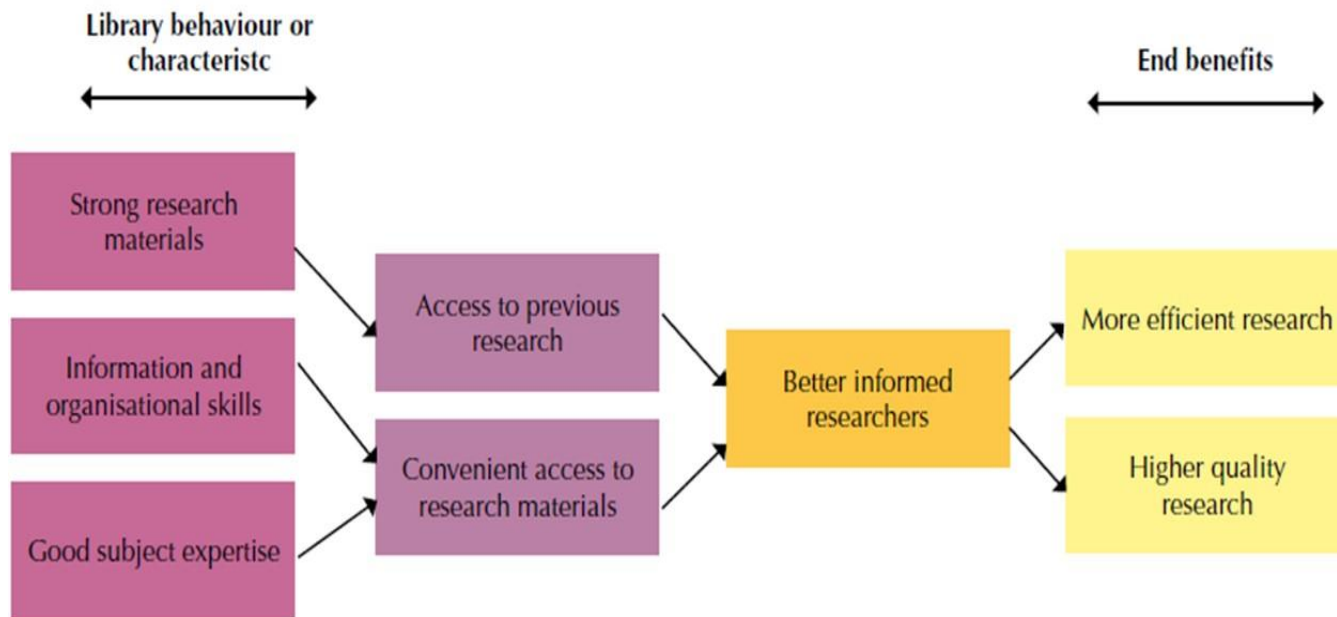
Library behaviour or characteristc

End benefits

Strong research materials

Information and organisational skills

Good subject expertise

Access to previous research

Convenient access to research materials

Better informed researchers

More efficient research

Higher quality research